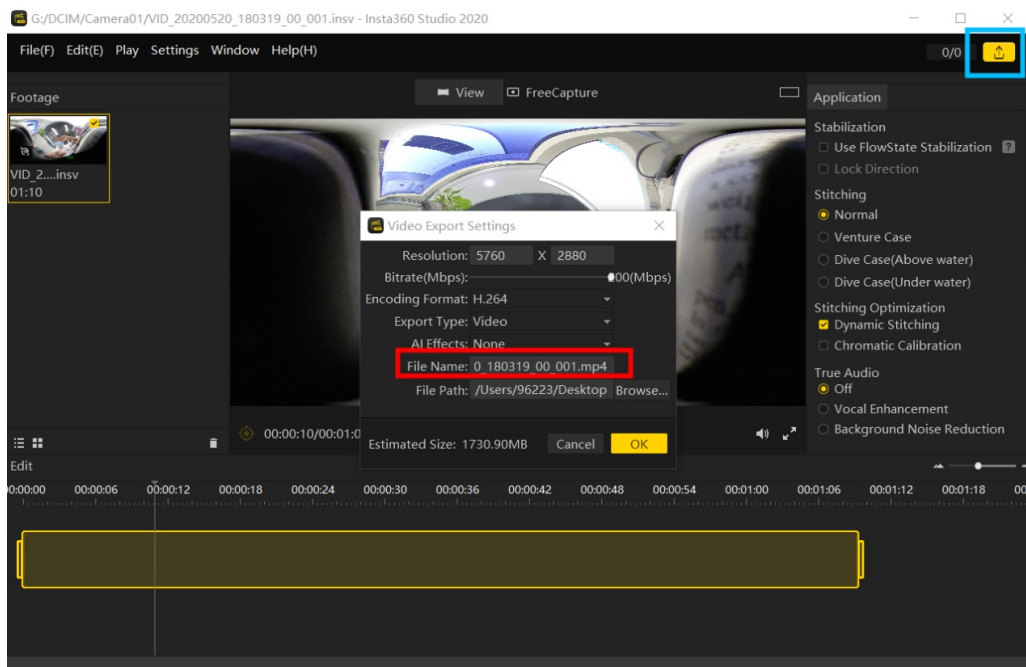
G:/DCIM/Camera01/VID_20200520_180319_00_001.insv - Insta360 Studio 2020

File(F) Edit(E) Play Settings Window Help(H)

0/0

Footage

VID_2....insv
01:10

View FreeCapture

Application

Stabilization
Use FlowState Stabilization
Lock Direction

Stitching
Normal
Venture Case
Dive Case(Above water)
Dive Case(Under water)

Stitching Optimization
Dynamic Stitching
Chromatic Calibration

True Audio
Off
Vocal Enhancement
Background Noise Reduction

Video Export Settings

Resolution: 5760 X 2880
Bitrate(Mbps): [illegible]00(Mbps)
Encoding Format: H.264
Export Type: Video
AI Effects: None
File Name: 0_180319_00_001.mp4
File Path: /Users/96223/Desktop Browse...

Estimated Size: 1730.90MB Cancel OK

00:00:10/00:01:0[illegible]

Edit

00:00:00 00:00:06 00:00:12 00:00:18 00:00:24 00:00:30 00:00:36 00:00:42 00:00:48 00:00:54 00:01:00 00:01:06 00:01:12 00:01:18 00